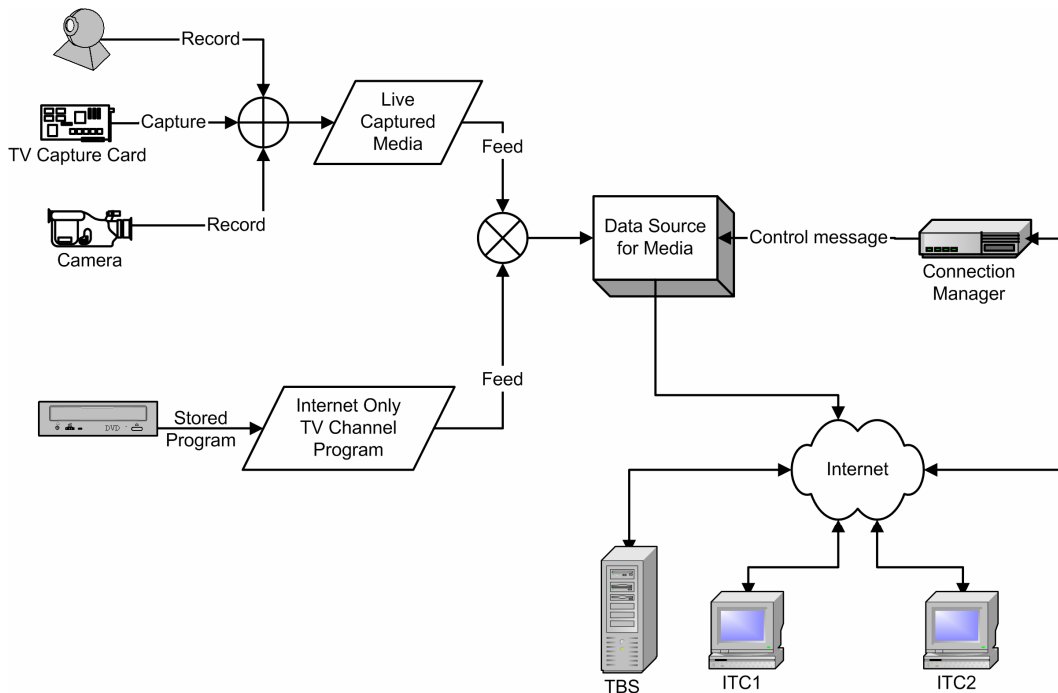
Record

Capture

TV Capture Card

Record

Camera

Live Captured Media

Feed

Data Source for Media

Control message

Connection Manager

Stored Program

Internet Only TV Channel Program

Feed

Internet

TBS

ITC1

ITC2